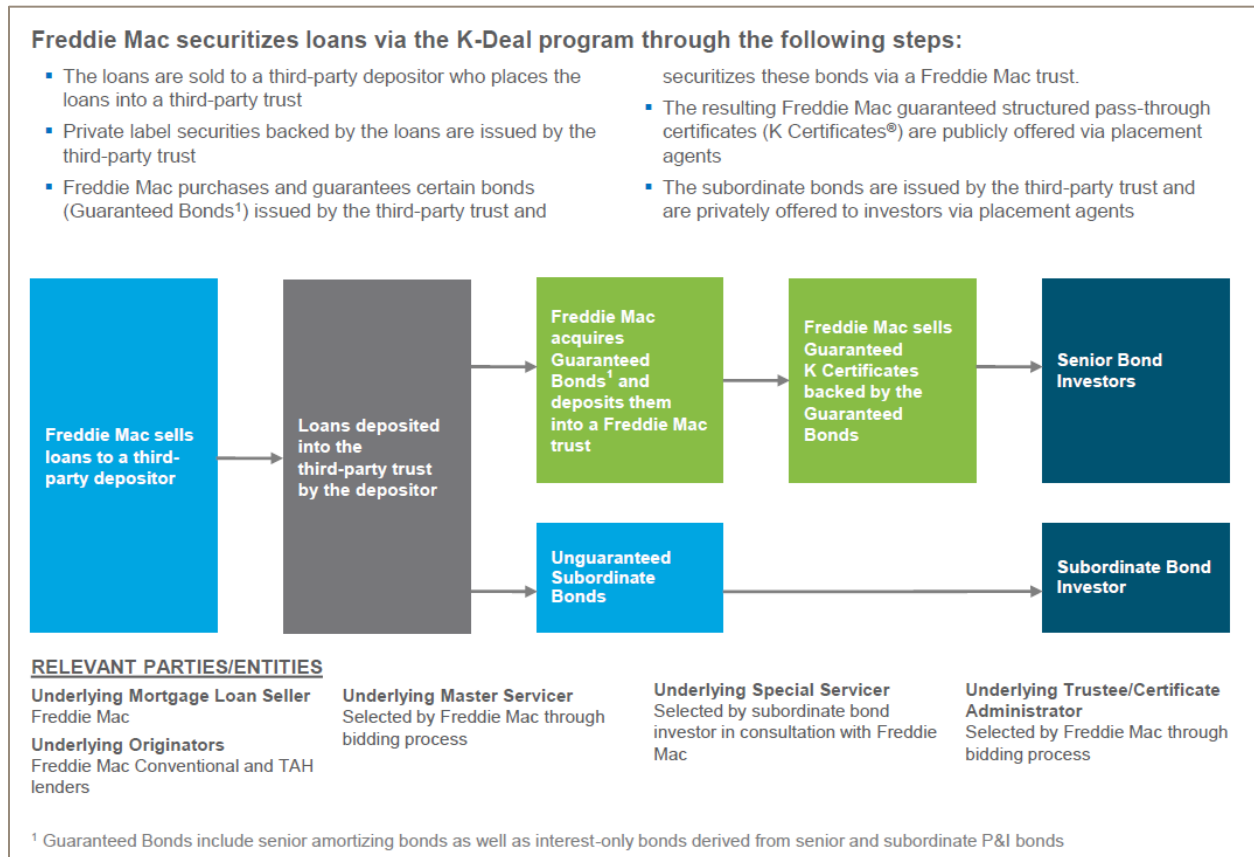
Freddie Mac securitizes loans via the K-Deal program through the following steps:

- The loans are sold to a third-party depositor who places the loans into a third-party trust
- Private label securities backed by the loans are issued by the third-party trust
- Freddie Mac purchases and guarantees certain bonds (Guaranteed Bonds$^1$) issued by the third-party trust and securitizes these bonds via a Freddie Mac trust.
- The resulting Freddie Mac guaranteed structured pass-through certificates (K Certificates®) are publicly offered via placement agents
- The subordinate bonds are issued by the third-party trust and are privately offered to investors via placement agents

Freddie Mac sells loans to a third-party depositor

Loans deposited into the third-party trust by the depositor

Freddie Mac acquires Guaranteed Bonds$^1$ and deposits them into a Freddie Mac trust

Freddie Mac sells Guaranteed K Certificates backed by the Guaranteed Bonds

Senior Bond Investors

Unguaranteed Subordinate Bonds

Subordinate Bond Investor

RELEVANT PARTIES/ENTITIES

Underlying Mortgage Loan Seller
Freddie Mac

Underlying Originators
Freddie Mac Conventional and TAH lenders

Underlying Master Servicer
Selected by Freddie Mac through bidding process

Underlying Special Servicer
Selected by subordinate bond investor in consultation with Freddie Mac

Underlying Trustee/Certificate Administrator
Selected by Freddie Mac through bidding process

$^1$ Guaranteed Bonds include senior amortizing bonds as well as interest-only bonds derived from senior and subordinate P&I bonds